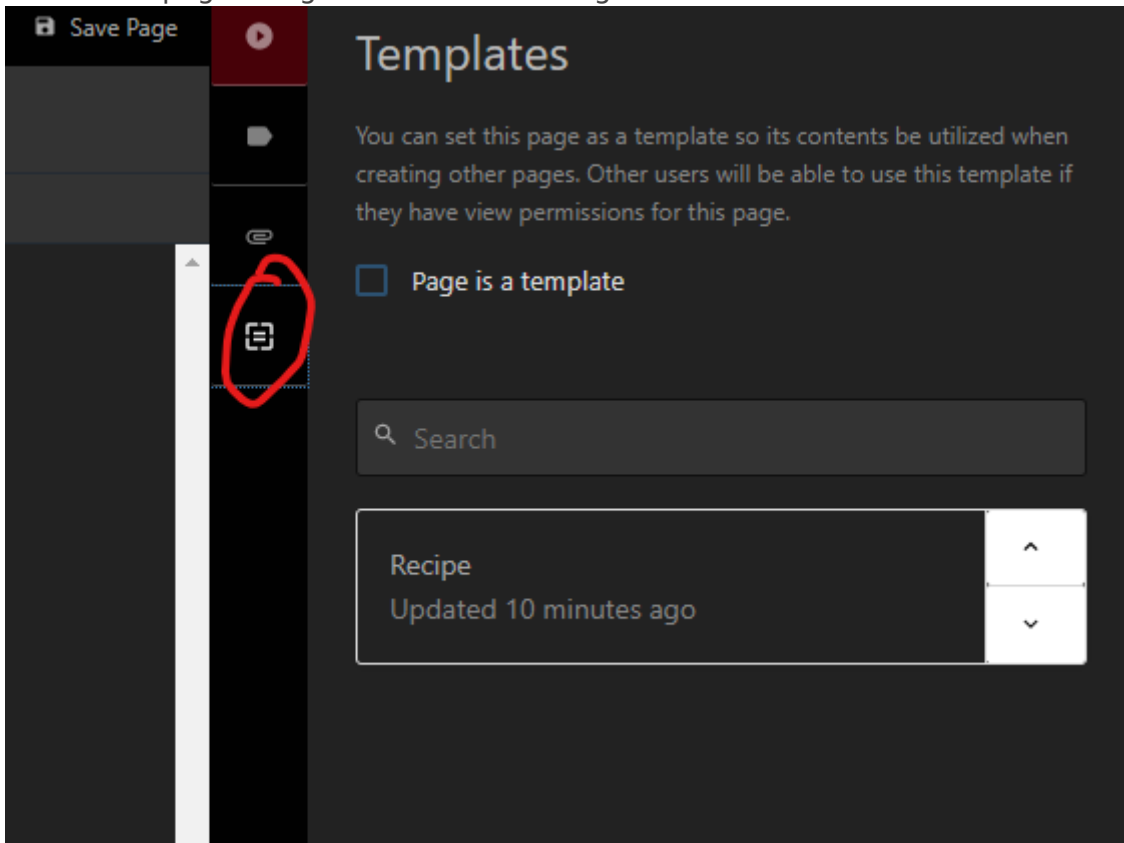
Save Page

Templates

You can set this page as a template so its contents be utilized when creating other pages. Other users will be able to use this template if they have view permissions for this page.

Page is a template

Search

Recipe
Updated 10 minutes ago